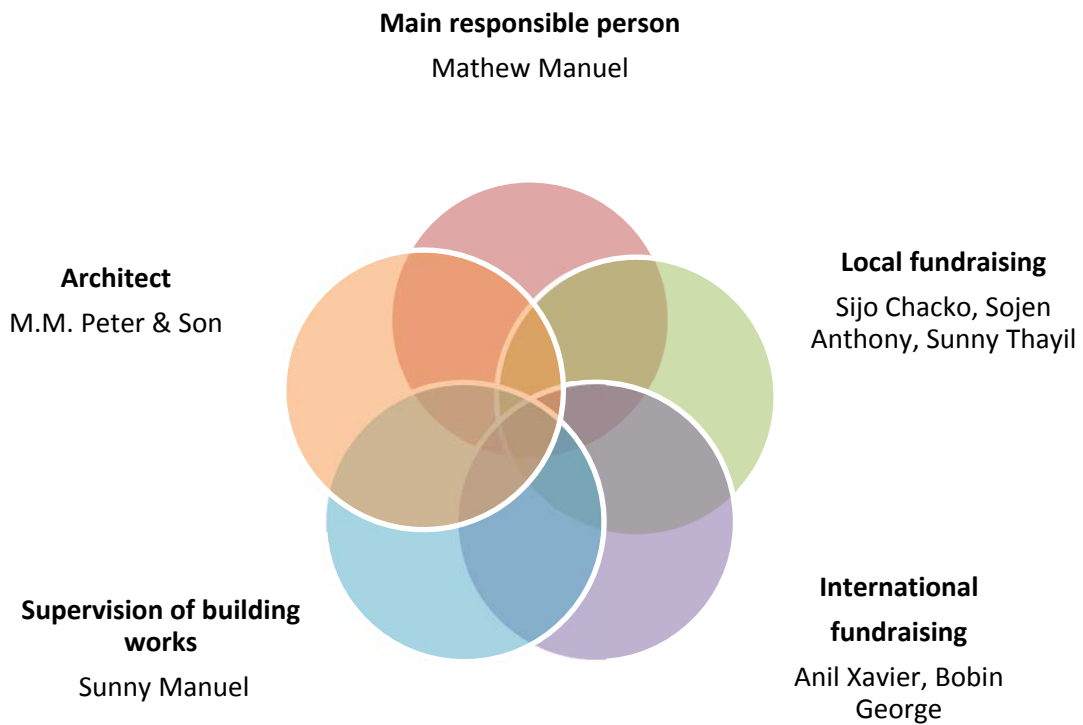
**Main responsible person**
Mathew Manuel

**Architect**
M.M. Peter & Son

**Local fundraising**
Sijo Chacko, Sojen Anthony, Sunny Thayil

**Supervision of building works**
Sunny Manuel

**International fundraising**
Anil Xavier, Bobin George